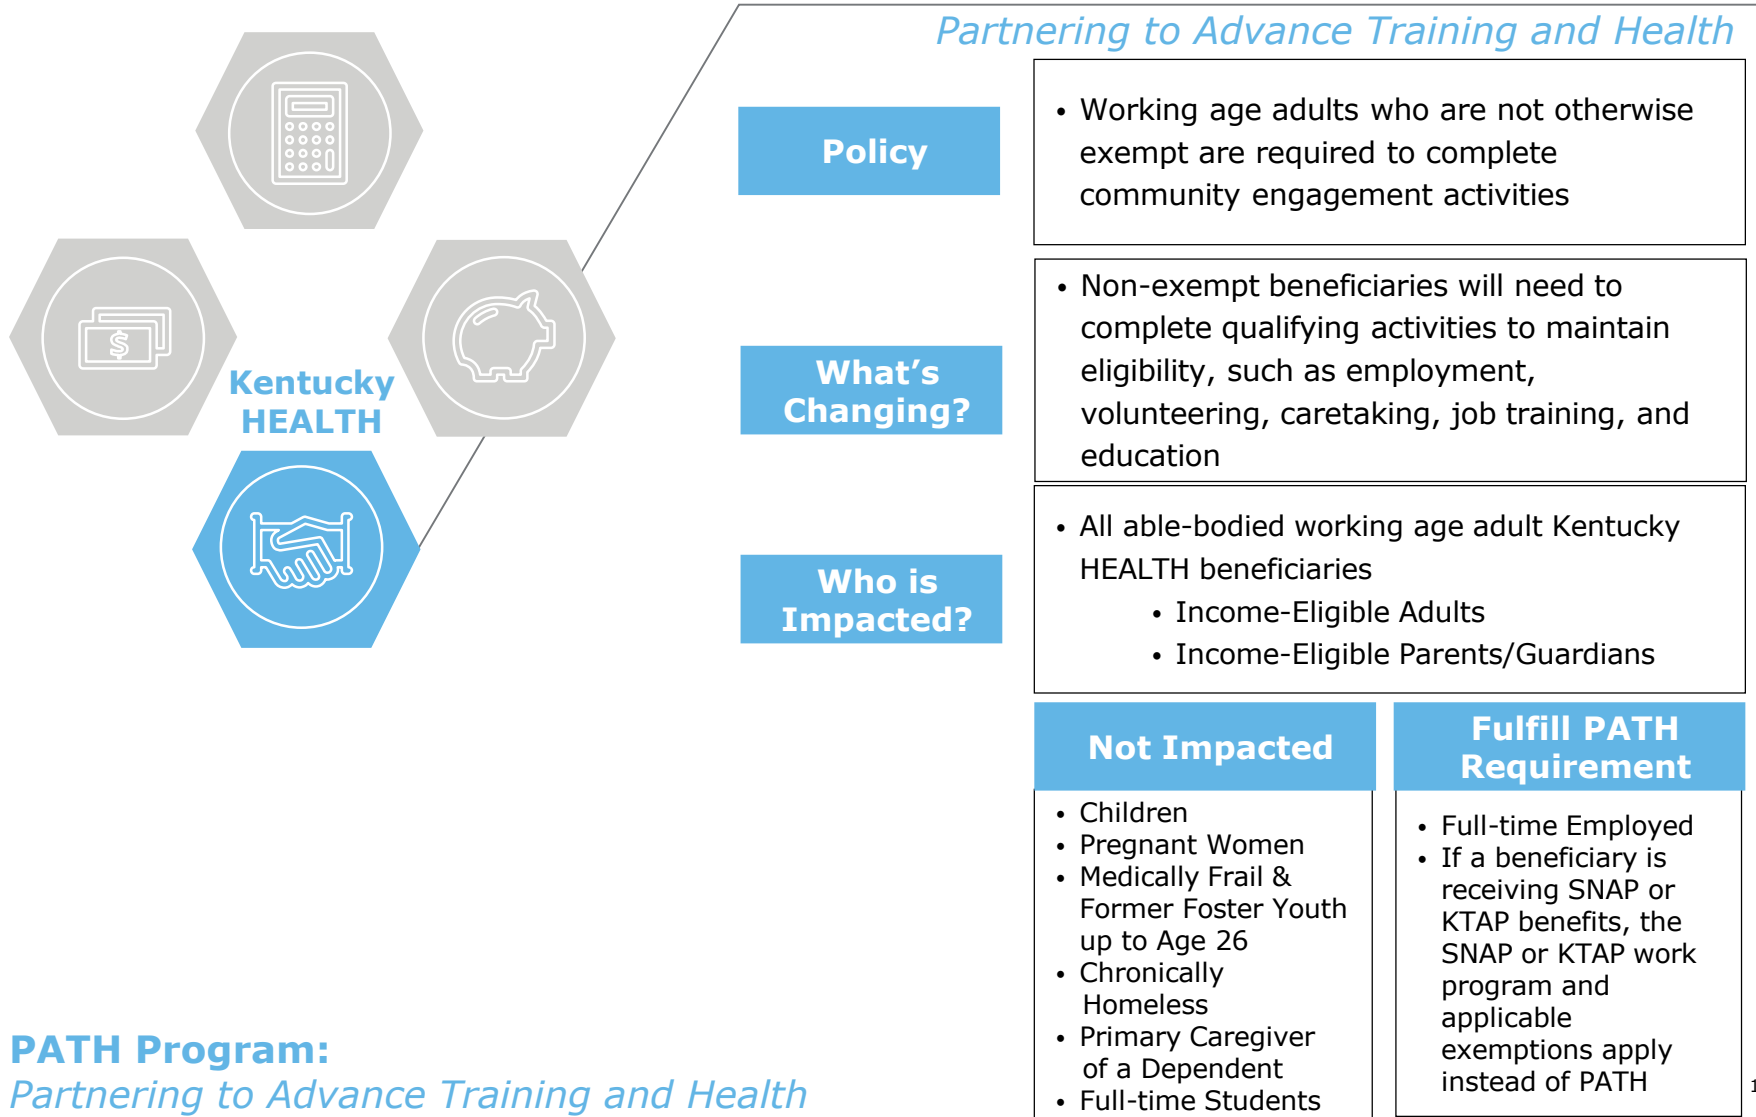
Partnering to Advance Training and Health

Kentucky HEALTH

Policy

• Working age adults who are not otherwise exempt are required to complete community engagement activities

What's Changing?

• Non-exempt beneficiaries will need to complete qualifying activities to maintain eligibility, such as employment, volunteering, caretaking, job training, and education

Who is Impacted?

• All able-bodied working age adult Kentucky HEALTH beneficiaries
  • Income-Eligible Adults
  • Income-Eligible Parents/Guardians

Not Impacted

• Children
• Pregnant Women
• Medically Frail & Former Foster Youth up to Age 26
• Chronically Homeless
• Primary Caregiver of a Dependent
• Full-time Students

Fulfill PATH Requirement

• Full-time Employed
• If a beneficiary is receiving SNAP or KTAP benefits, the SNAP or KTAP work program and applicable exemptions apply instead of PATH

PATH Program:
Partnering to Advance Training and Health

1